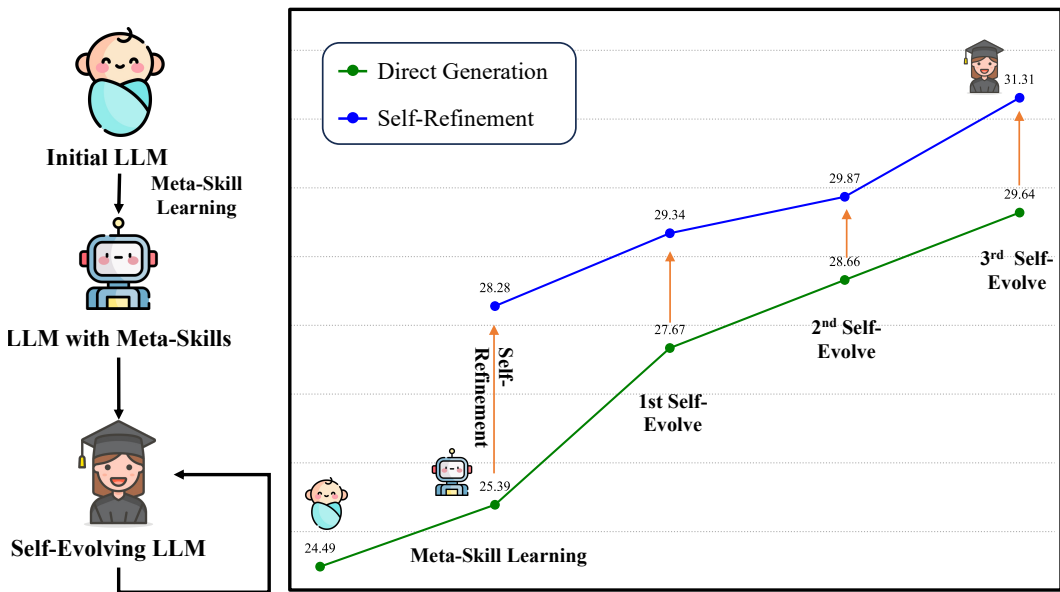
Initial LLM

Meta-Skill Learning

LLM with Meta-Skills

Self-Evolving LLM

Direct Generation

Self-Refinement

31.31

29.87

29.34

28.28

29.64

28.66

27.67

25.39

24.49

Self-Refinement

1st Self-Evolve

2nd Self-Evolve

3rd Self-Evolve

Meta-Skill Learning